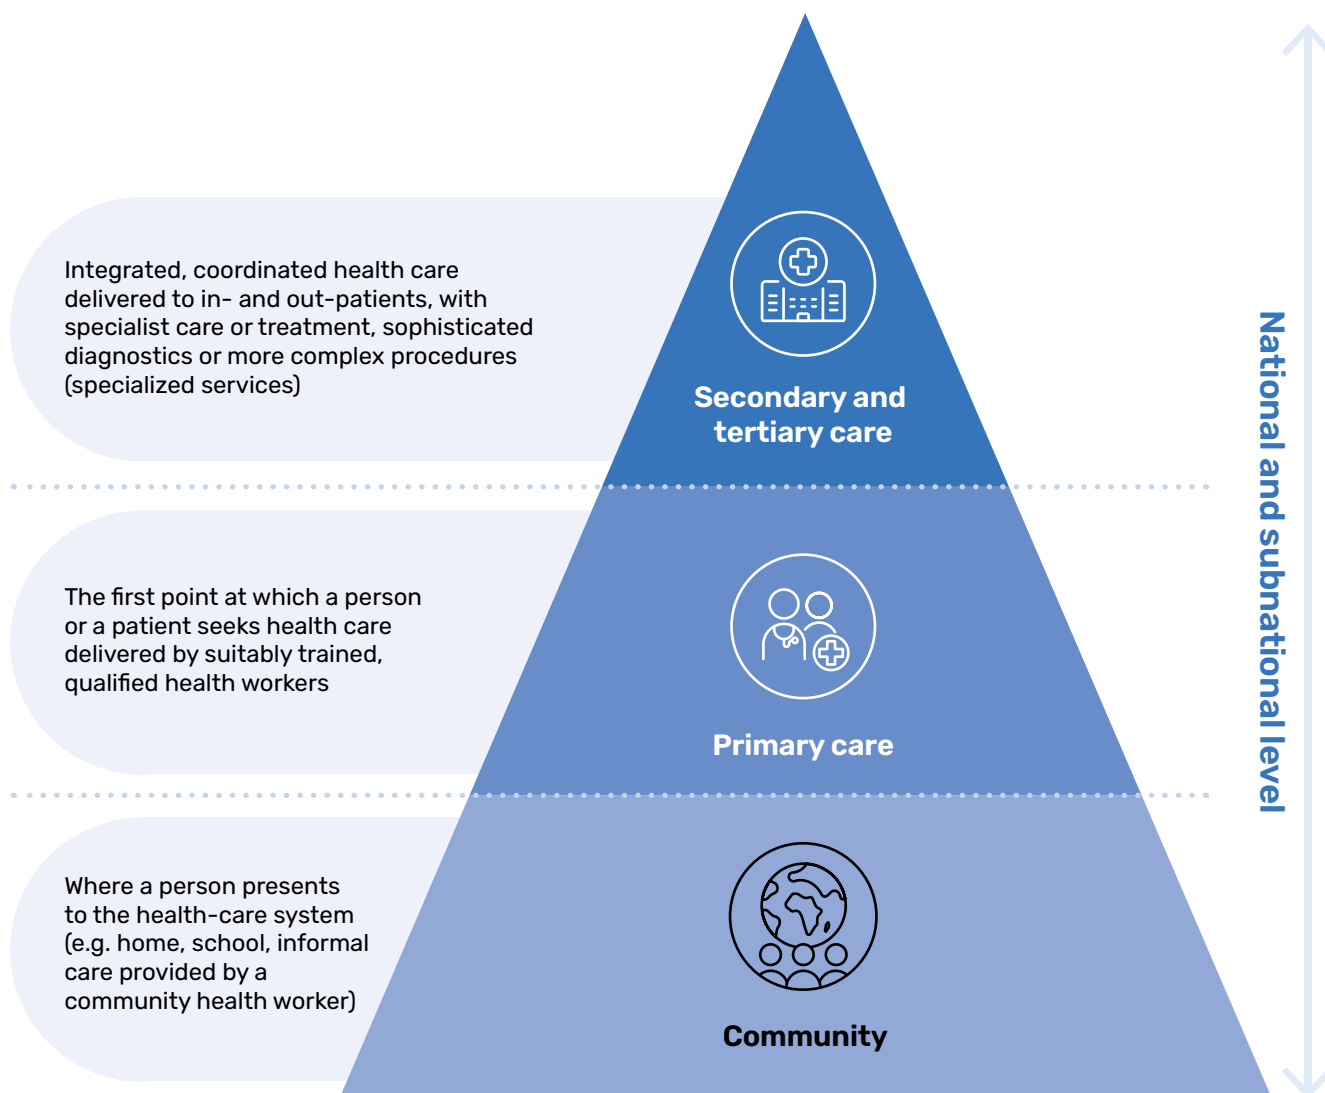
Integrated, coordinated health care delivered to in- and out-patients, with specialist care or treatment, sophisticated diagnostics or more complex procedures (specialized services)

Secondary and tertiary care

The first point at which a person or a patient seeks health care delivered by suitably trained, qualified health workers

Primary care

Where a person presents to the health-care system (e.g. home, school, informal care provided by a community health worker)

Community

National and subnational level